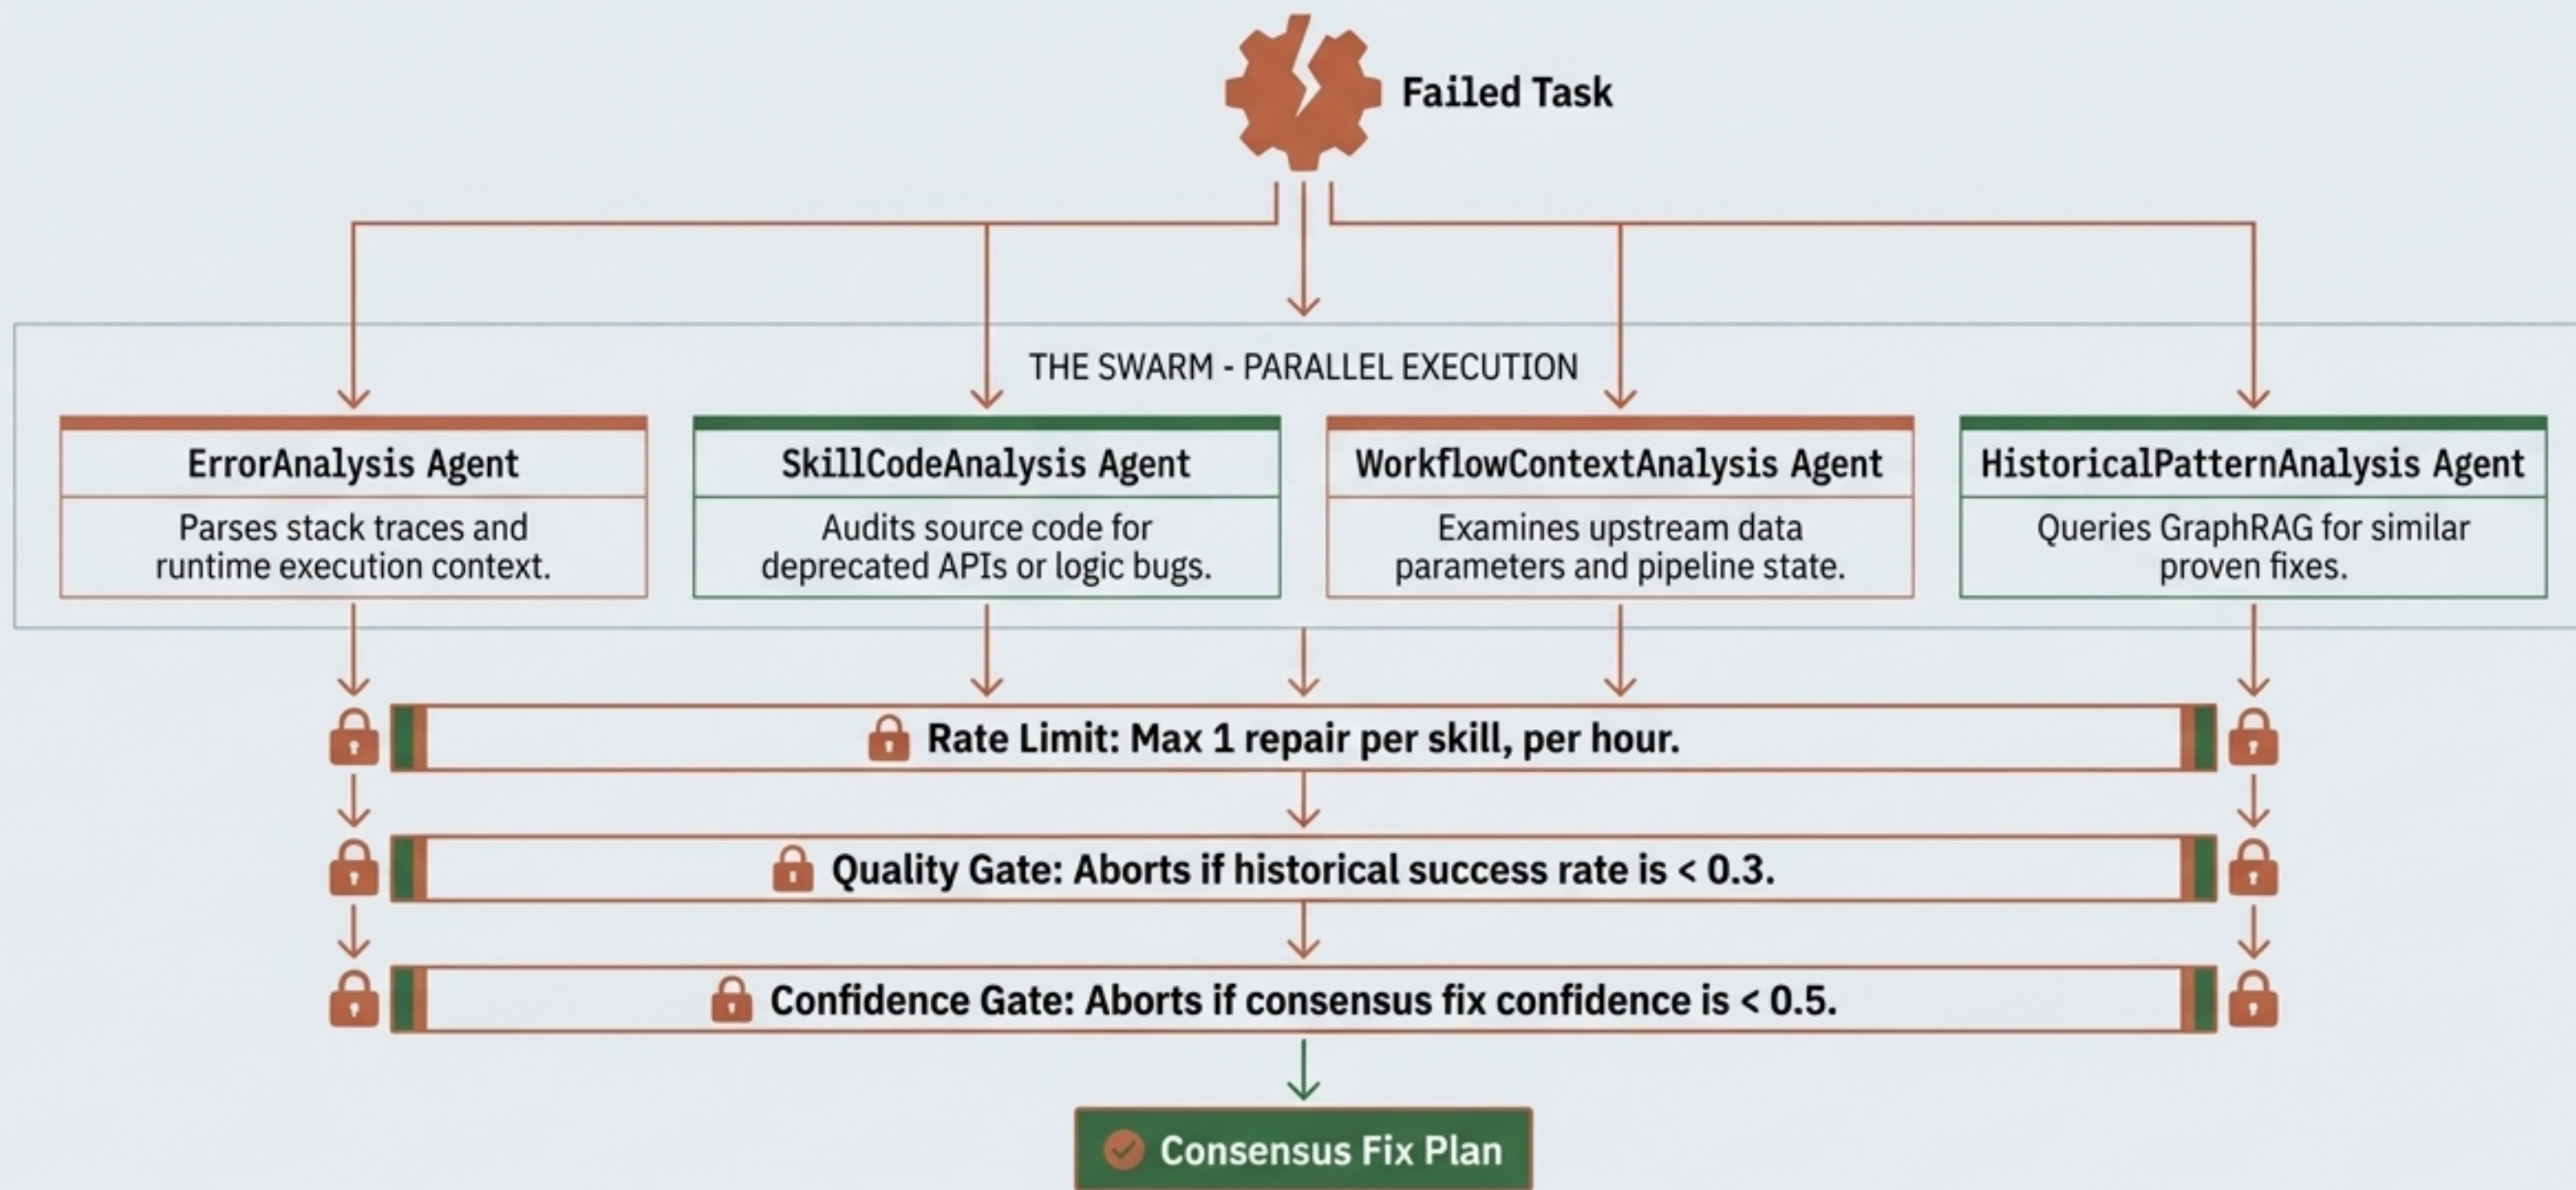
Failed Task

THE SWARM - PARALLEL EXECUTION

ErrorAnalysis Agent

Parses stack traces and runtime execution context.

SkillCodeAnalysis Agent

Audits source code for deprecated APIs or logic bugs.

WorkflowContextAnalysis Agent

Examines upstream data parameters and pipeline state.

HistoricalPatternAnalysis Agent

Queries GraphRAG for similar proven fixes.

Rate Limit: Max 1 repair per skill, per hour.

Quality Gate: Aborts if historical success rate is < 0.3.

Confidence Gate: Aborts if consensus fix confidence is < 0.5.

Consensus Fix Plan